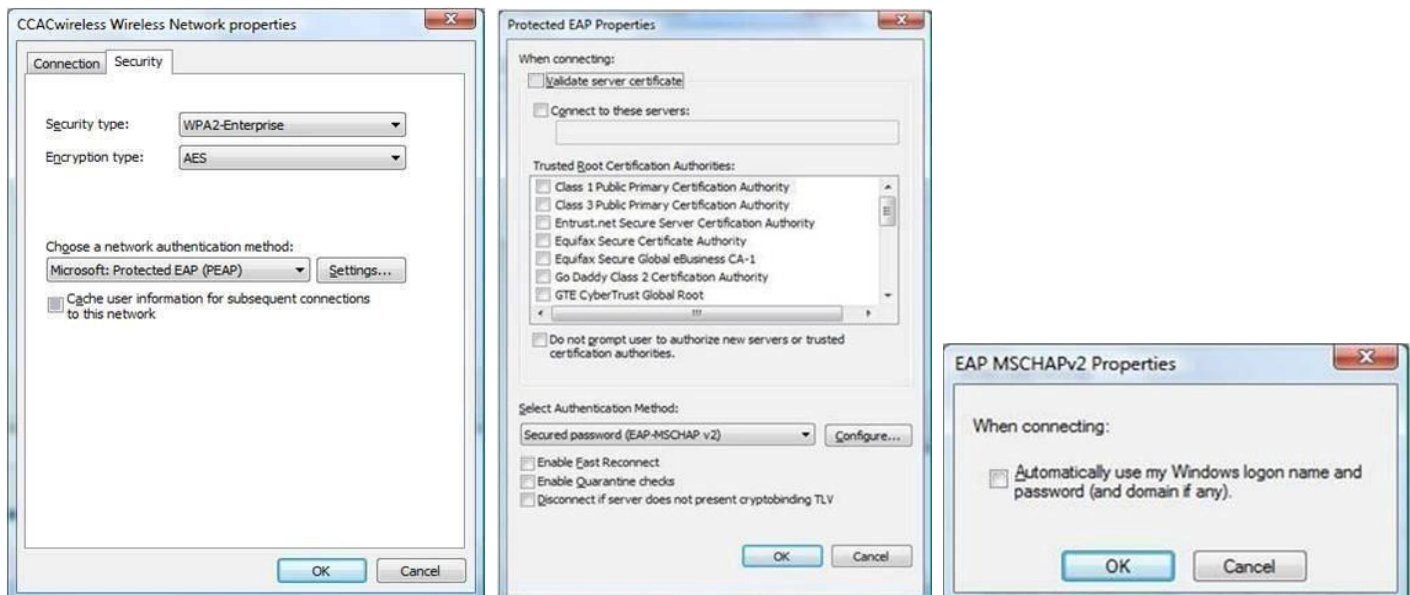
CCACwireless Wireless Network properties

Connection Security

Security type: WPA2-Enterprise

Encryption type: AES

Choose a network authentication method:

Microsoft: Protected EAP (PEAP) Settings...

Cache user information for subsequent connections to this network

OK Cancel

Protected EAP Properties

When connecting:

Validate server certificate

Connect to these servers:

Trusted Root Certification Authorities:

Class 1 Public Primary Certification Authority
Class 3 Public Primary Certification Authority
Entrust.net Secure Server Certification Authority
Equifax Secure Certificate Authority
Equifax Secure Global eBusiness CA-1
Go Daddy Class 2 Certification Authority
GTE CyberTrust Global Root

Do not prompt user to authorize new servers or trusted certification authorities.

Select Authentication Method:

Secured password (EAP-MSCHAP v2) Configure...

Enable Fast Reconnect
Enable Quarantine checks
Disconnect if server does not present cryptobinding TLV

OK Cancel

EAP MSCHAPv2 Properties

When connecting:

Automatically use my Windows logon name and password (and domain if any).

OK Cancel